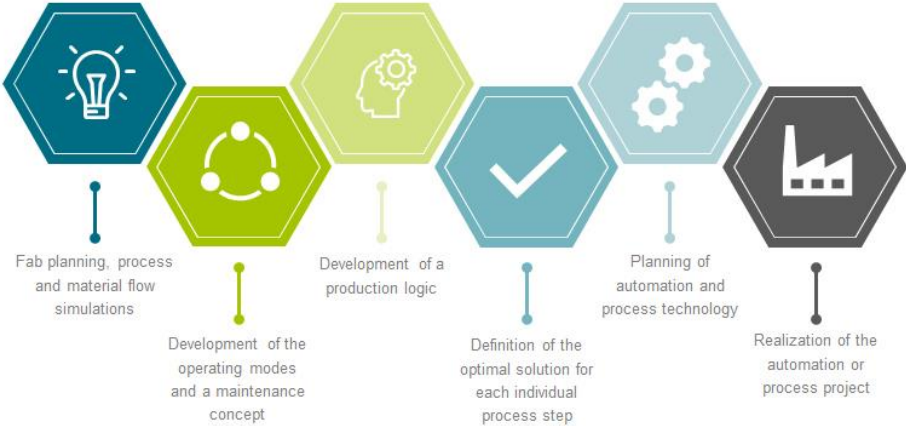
Fab planning, process and material flow simulations

Development of the operating modes and a maintenance concept

Development of a production logic

Definition of the optimal solution for each individual process step

Planning of automation and process technology

Realization of the automation or process project